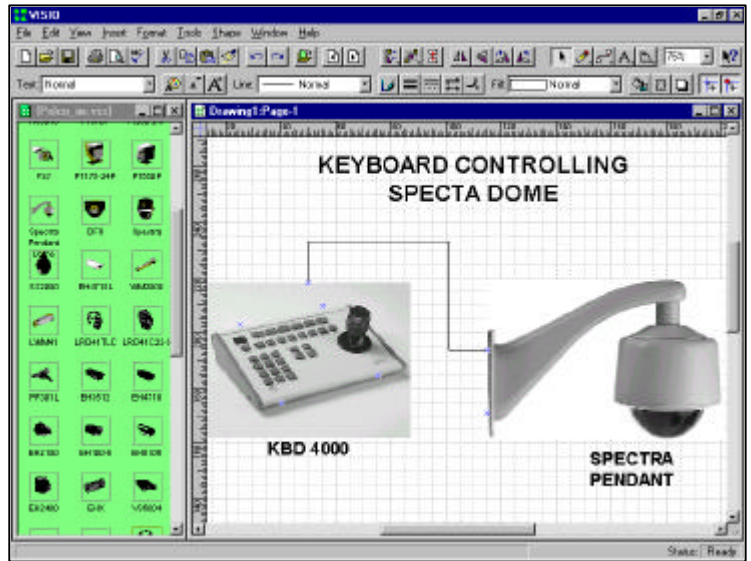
VISIO

File Edit View Insert Format Tools Shape Window Help

Text: Normal

Line: Normal

Fill: Normal

75%

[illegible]

Drawing1:Page-1

PA7

P1173-24P

P3000P

Spectra Pendant

DF8

Spectra

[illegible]

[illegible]

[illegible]

LWM41

LRD41TLC

LRD41C23-1

PP301L

EH3512

EH4718

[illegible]

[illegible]

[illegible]

EX2480

GHK

VS5004

KEYBOARD CONTROLLING SPECTA DOME

KBD 4000

SPECTRA PENDANT

Status: Ready